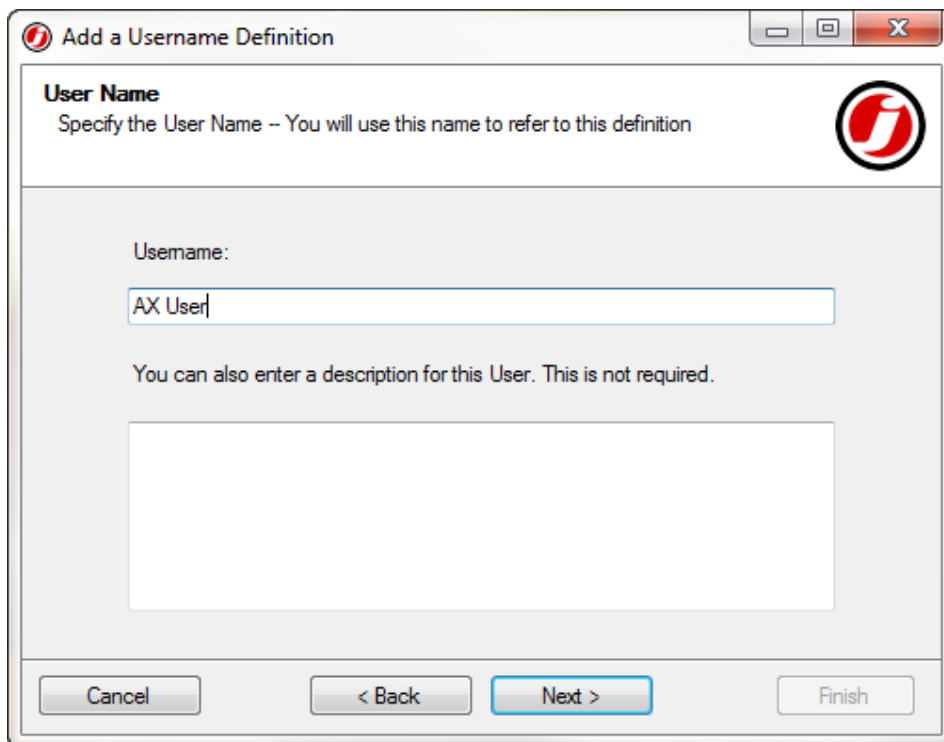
Add a Username Definition

User Name
Specify the User Name -- You will use this name to refer to this definition

Username:

AX User

You can also enter a description for this User. This is not required.

Cancel
< Back
Next >
Finish